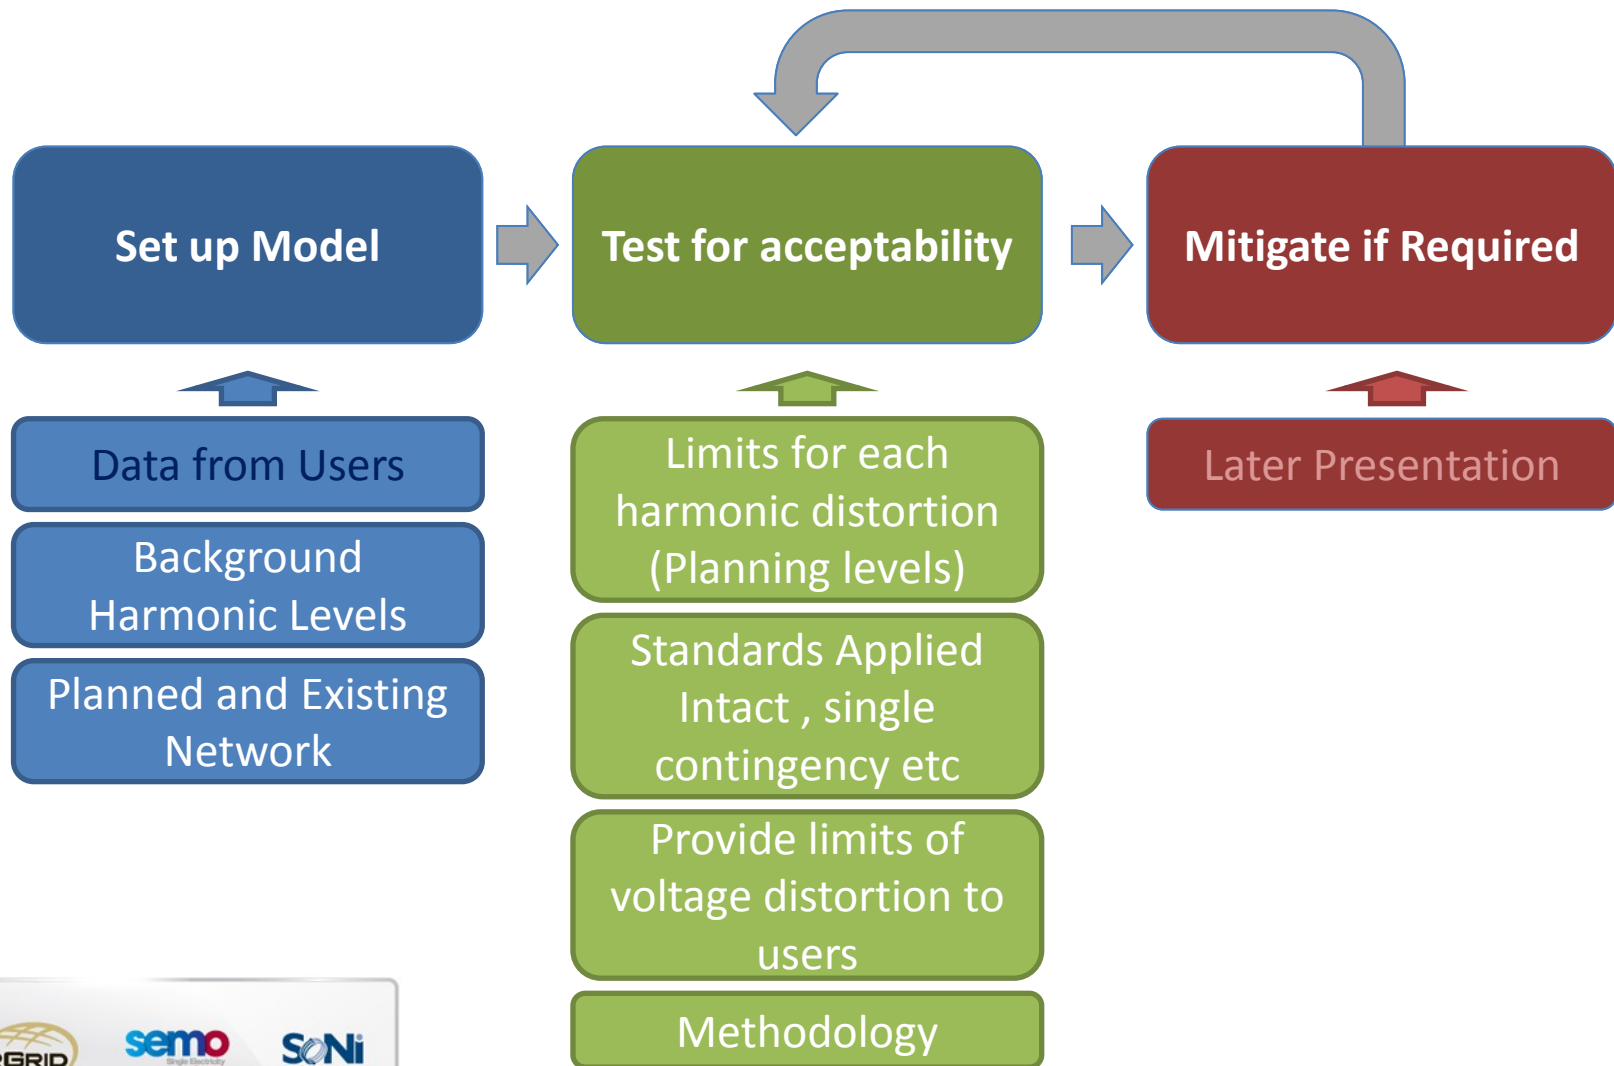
Set up Model

Test for acceptability

Mitigate if Required

Data from Users

Background Harmonic Levels

Planned and Existing Network

Limits for each harmonic distortion (Planning levels)

Standards Applied Intact , single contingency etc

Provide limits of voltage distortion to users

Methodology

Later Presentation

GRID semo Single Electricity SONi